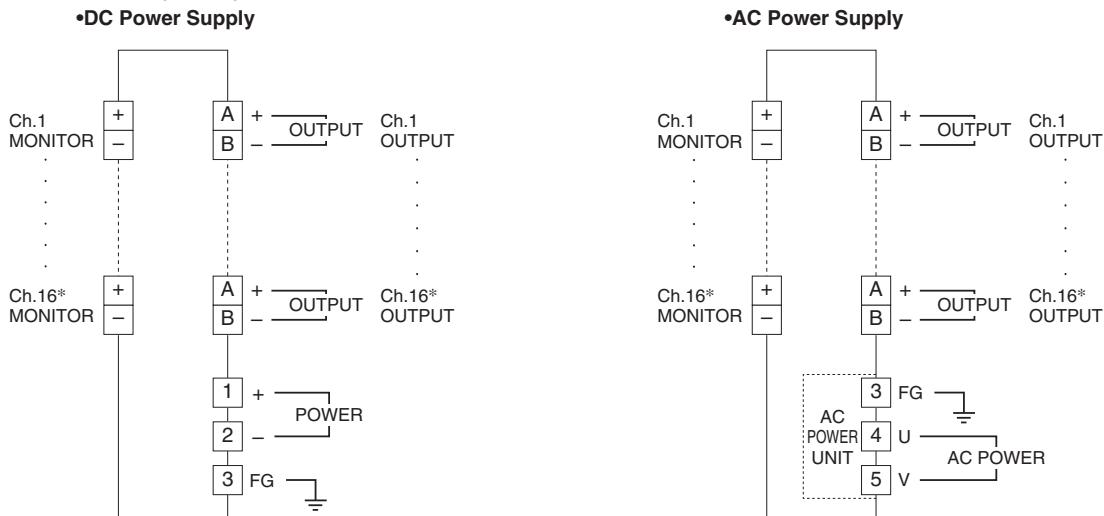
•DC Power Supply

Ch.1 MONITOR + –

A + B –

OUTPUT

Ch.1 OUTPUT

Ch.16* MONITOR + –

A + B –

OUTPUT

Ch.16* OUTPUT

1 +
2 –
POWER

3 FG

•AC Power Supply

Ch.1 MONITOR + –

A + B –

OUTPUT

Ch.1 OUTPUT

Ch.16* MONITOR + –

A + B –

OUTPUT

Ch.16* OUTPUT

AC POWER UNIT

3 FG
4 U
5 V

AC POWER